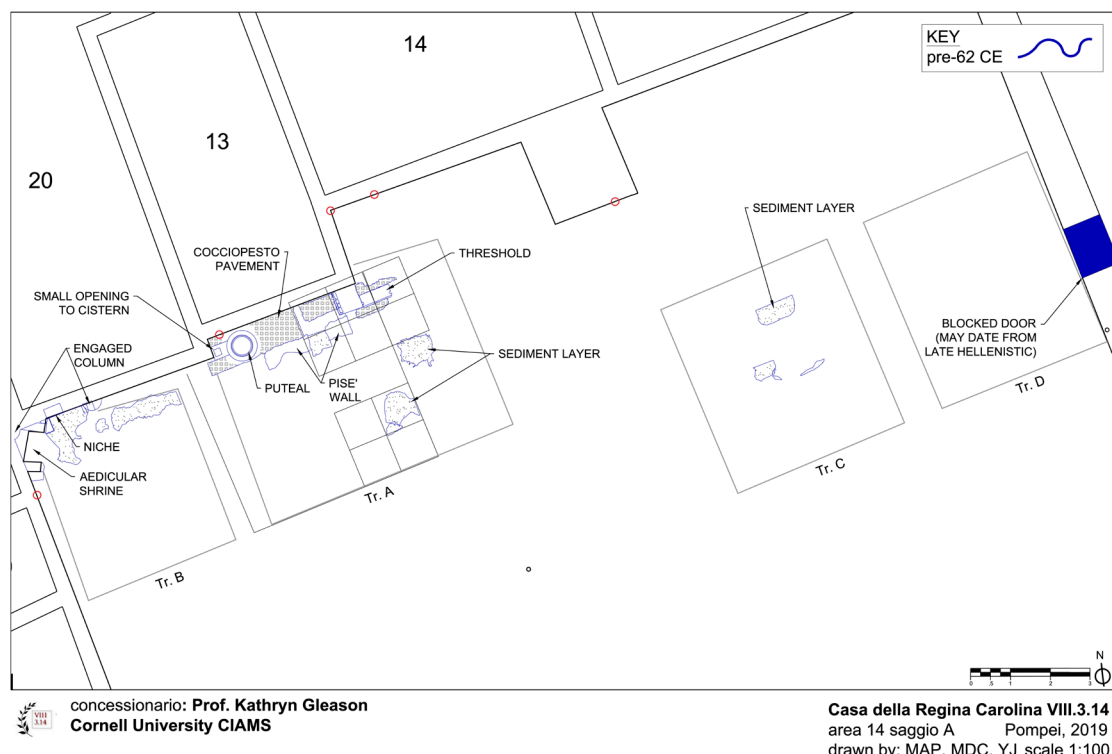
KEY
pre-62 CE

14

13

20

SEDIMENT LAYER

THRESHOLD

COCCIOPESTO PAVEMENT

SMALL OPENING TO CISTERN

ENGAGED COLUMN

SEDIMENT LAYER

BLOCKED DOOR (MAY DATE FROM LATE HELLENISTIC)

PUTEAL

PISE' WALL

NICHE

AEDICULAR SHRINE

Tr. A

Tr. B

Tr. C

Tr. D

N

0 .5 1 2 3

VIII 3.14

concessionario: Prof. Kathryn Gleason
Cornell University CIAMS

Casa della Regina Carolina VIII.3.14
area 14 saggio A Pompei, 2019
drawn by: MAP, MDC, YJ scale 1:100